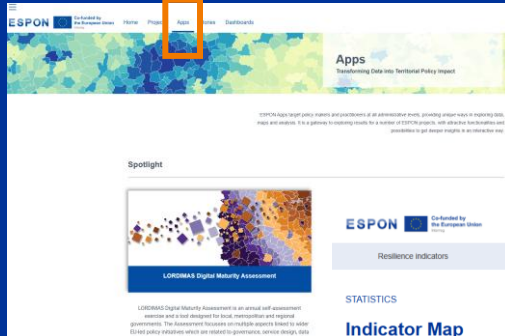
ESPON Co-funded by the European Union Interreg Home Projects Apps Stories Dashboards

Apps
Transforming Data into Territorial Policy Impact

ESPON Apps target policy makers and practitioners at all administrative levels, providing unique ways in exploring data, maps and analysis. It is a gateway to exploring results for a number of ESPON projects, with attractive functionalities and possibilities to get deeper insights in an interactive way.

Spotlight

LORDIMAS Digital Maturity Assessment

LORDIMAS Digital Maturity Assessment is an annual self-assessment exercise and a tool designed for local, metropolitan and regional governments. The Assessment focuses on multiple aspects linked to wider EU-led policy initiatives which are related to governance, service design, data

ESPON Co-funded by the European Union Interreg

Resilience indicators

STATISTICS

Indicator Map